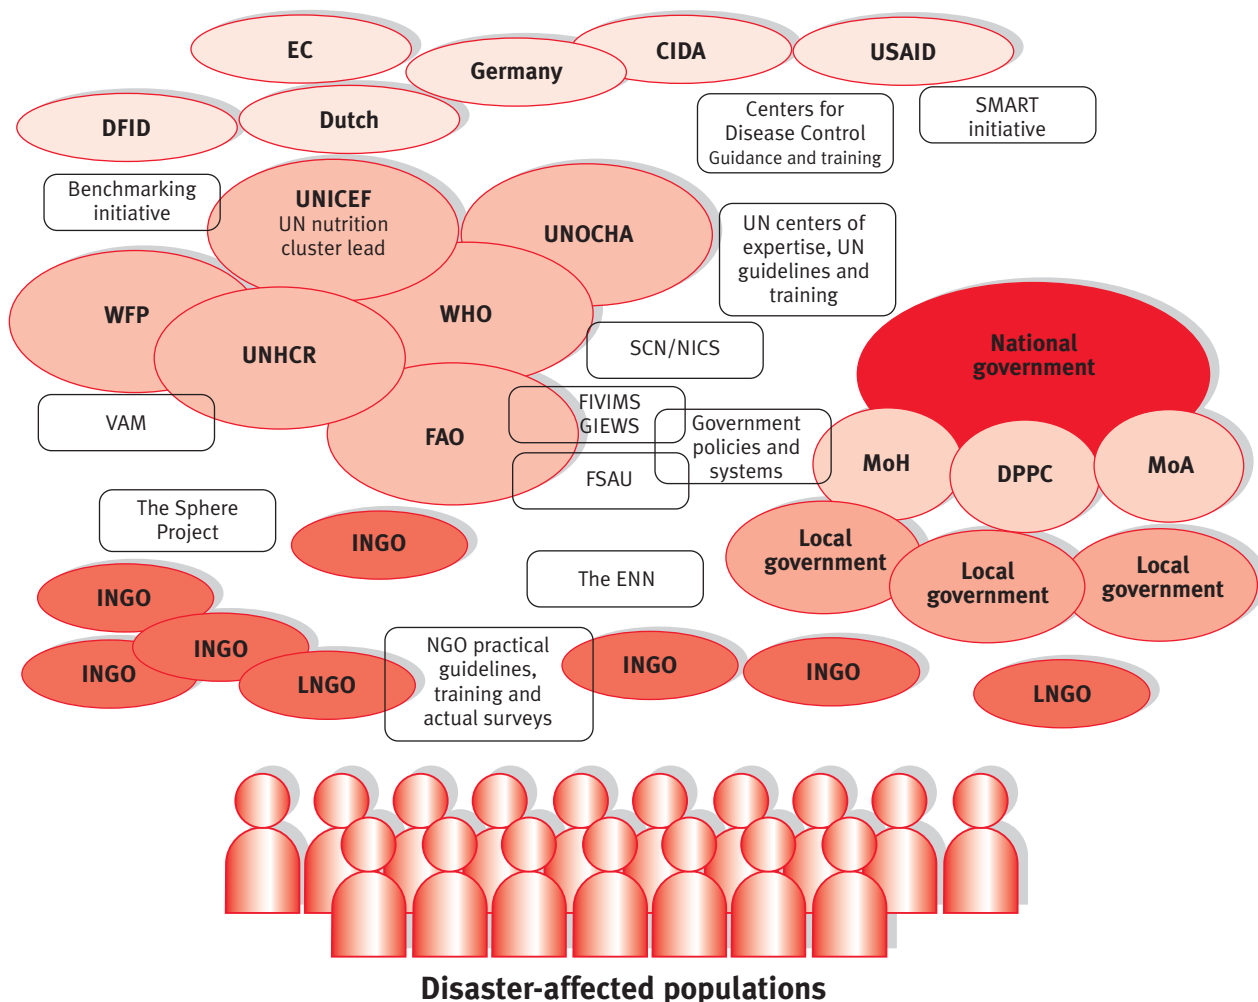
EC

Germany

CIDA

USAID

DFID

Dutch

Centers for Disease Control Guidance and training

SMART initiative

Benchmarking initiative

UNICEF
UN nutrition cluster lead

UNOCHA

UN centers of expertise, UN guidelines and training

WFP

UNHCR

WHO

SCN/NICS

National government

VAM

FAO

FIVIMS GIEWS

Government policies and systems

MoH

DPPC

MoA

FSAU

The Sphere Project

INGO

Local government

Local government

Local government

INGO

The ENN

INGO

INGO

LNGO

NGO practical guidelines, training and actual surveys

INGO

INGO

LNGO

Disaster-affected populations